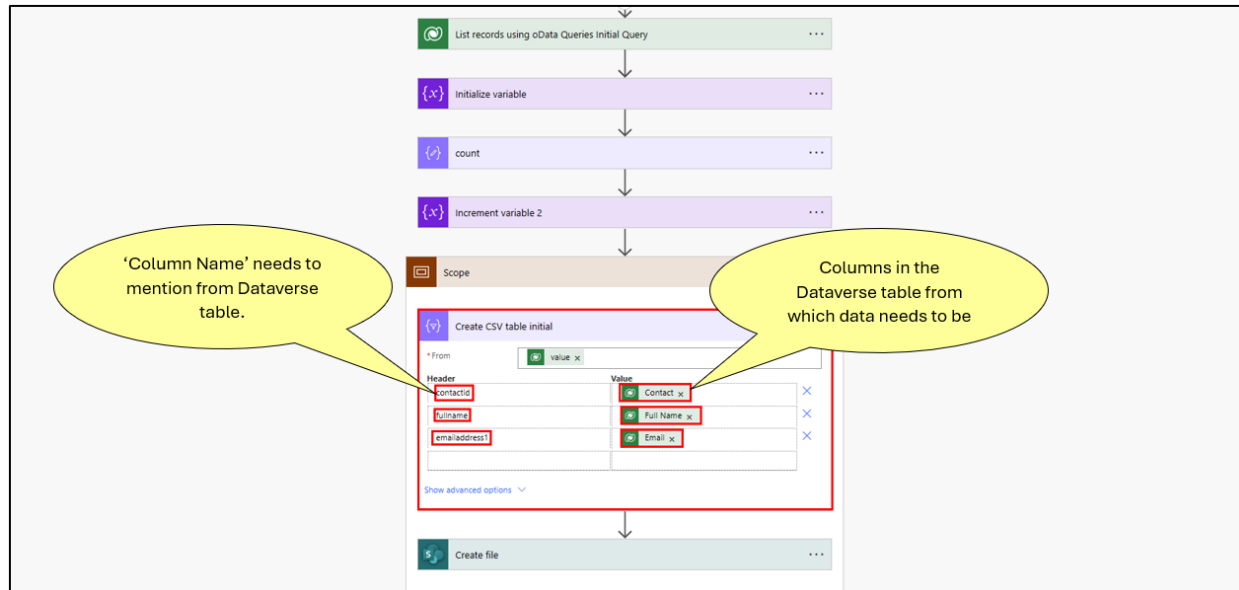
List records using oData Queries Initial Query

Initialize variable

count

Increment variable 2

'Column Name' needs to mention from Dataverse table.

Scope

Columns in the Dataverse table from which data needs to be

Create CSV table initial

* From value ×

Header

Value

contactid

Contact ×

fullname

Full Name ×

emailaddress1

Email ×

Show advanced options

Create file